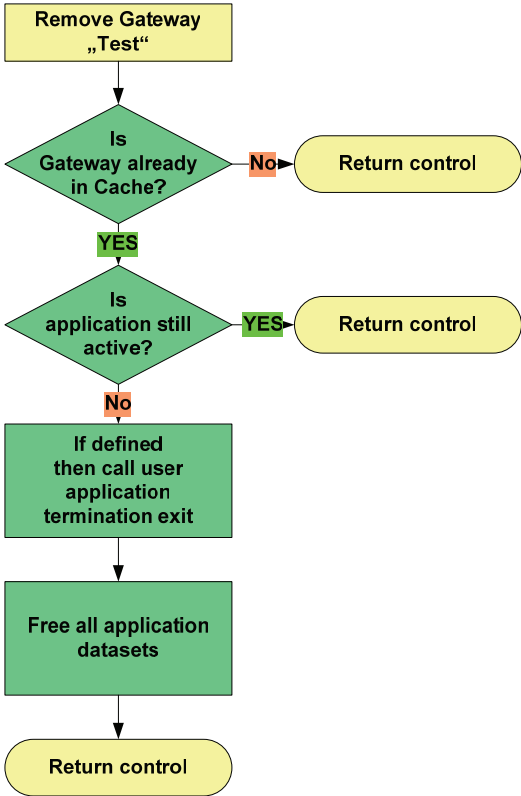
Remove Gateway „Test“

Is Gateway already in Cache?

No

Return control

YES

Is application still active?

YES

Return control

No

If defined then call user application termination exit

Free all application datasets

Return control